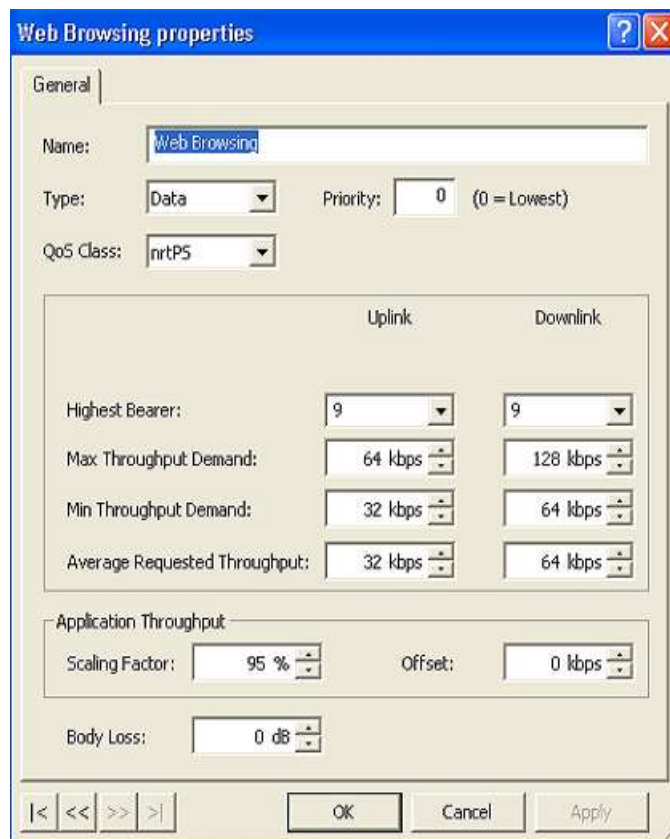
Web Browsing properties

?

X

General

Name: Web Browsing

Type: Data

Priority: 0 (0 = Lowest)

QoS Class: nrtPS

| | Uplink | Downlink |
|---|---|---|
| Highest Bearer: | 9 | 9 |
| Max Throughput Demand: | 64 kbps | 128 kbps |
| Min Throughput Demand: | 32 kbps | 64 kbps |
| Average Requested Throughput: | 32 kbps | 64 kbps |

Application Throughput

Scaling Factor: 95 %

Offset: 0 kbps

Body Loss: 0 dB

|< << >> >|

OK

Cancel

Apply